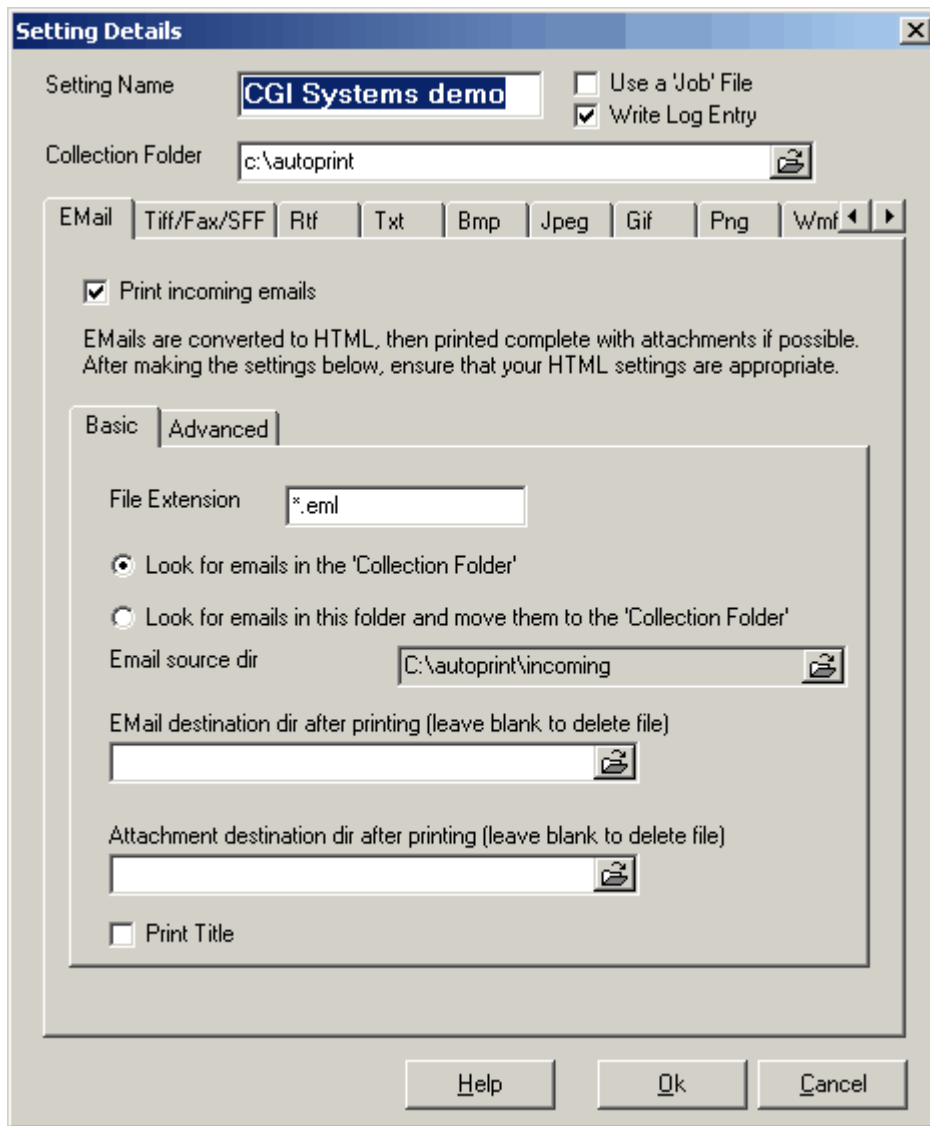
Setting Details

Setting Name CGI Systems demo

Use a 'Job' File

Write Log Entry

Collection Folder c:\autoprint

EMail | Tiff/Fax/SFF | Rtf | Txt | Bmp | Jpeg | Gif | Png | Wmf

Print incoming emails

EMails are converted to HTML, then printed complete with attachments if possible. After making the settings below, ensure that your HTML settings are appropriate.

Basic | Advanced

File Extension *.eml

Look for emails in the 'Collection Folder'

Look for emails in this folder and move them to the 'Collection Folder'

Email source dir C:\autoprint\incoming

EMail destination dir after printing (leave blank to delete file)

Attachment destination dir after printing (leave blank to delete file)

Print Title

Help Ok Cancel